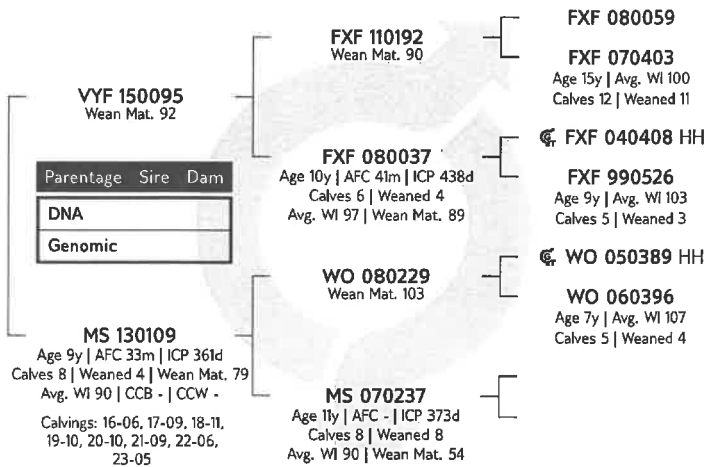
VYF 150095
Wean Mat. 92

| Parentage | Sire | Dam |
|---|---|---|
| DNA | | |
| Genomic | | |

MS 130109
Age 9y | AFC 33m | ICP 361d
Calves 8 | Weaned 4 | Wean Mat. 79
Avg. WI 90 | CCB - | CCW -

Calvings: 16-06, 17-09, 18-11, 19-10, 20-10, 21-09, 22-06, 23-05

FXF 110192
Wean Mat. 90

FXF 080037
Age 10y | AFC 41m | ICP 438d
Calves 6 | Weaned 4
Avg. WI 97 | Wean Mat. 89

WO 080229
Wean Mat. 103

MS 070237
Age 11y | AFC - | ICP 373d
Calves 8 | Weaned 8
Avg. WI 90 | Wean Mat. 54

FXF 080059

FXF 070403
Age 15y | Avg. WI 100
Calves 12 | Weaned 11

FXF 040408 HH

FXF 990526
Age 9y | Avg. WI 103
Calves 5 | Weaned 3

WO 050389 HH

WO 060396
Age 7y | Avg. WI 107
Calves 5 | Weaned 4